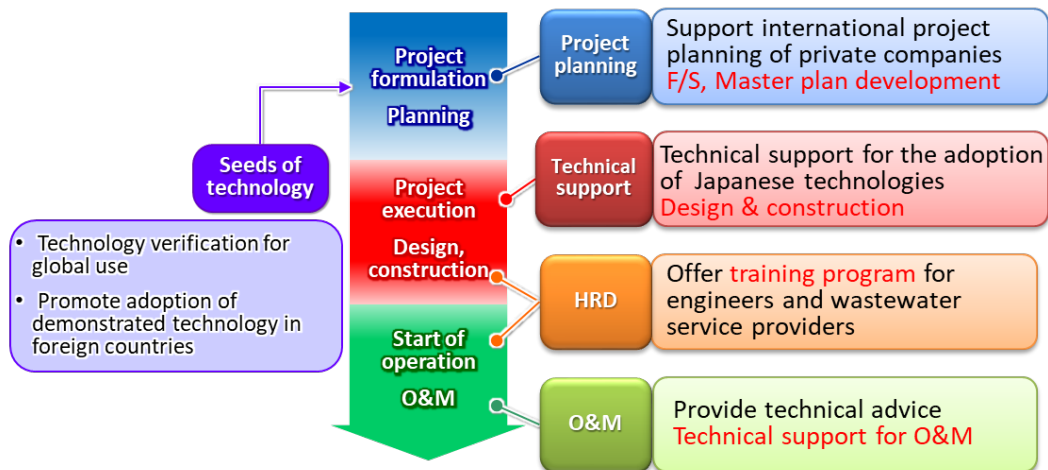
Project formulation

Planning

Project execution

Design, construction

Start of operation

O&M

Seeds of technology

• Technology verification for global use

• Promote adoption of demonstrated technology in foreign countries

Project planning

Support international project planning of private companies
F/S, Master plan development

Technical support

Technical support for the adoption of Japanese technologies
Design & construction

HRD

Offer training program for engineers and wastewater service providers

O&M

Provide technical advice
Technical support for O&M